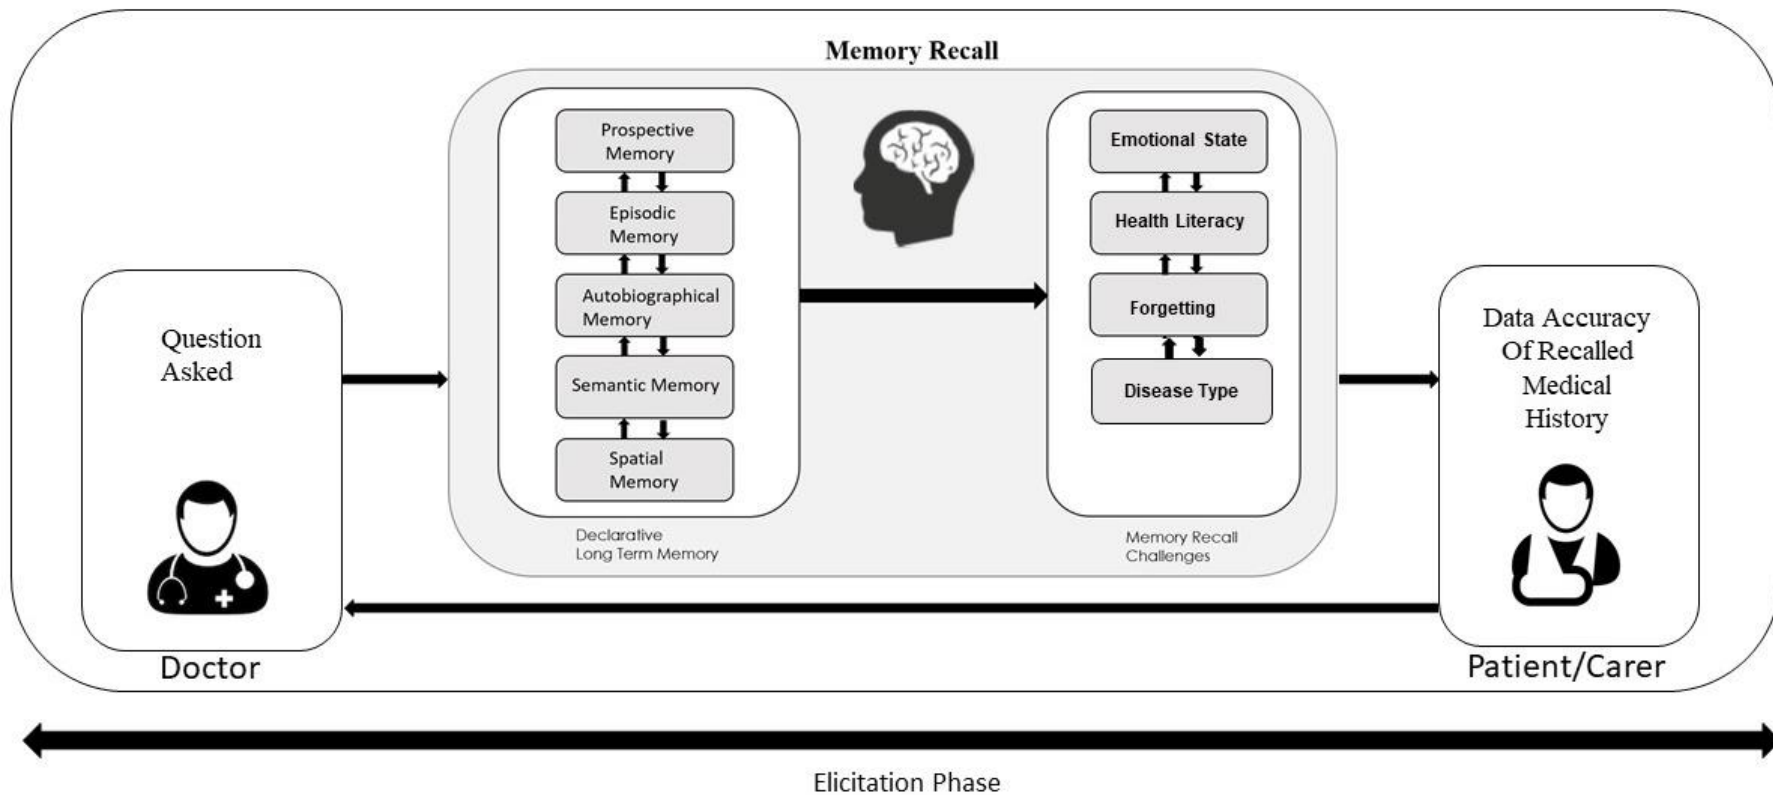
Memory Recall

Question Asked

Doctor

Prospective Memory

Episodic Memory

Autobiographical Memory

Semantic Memory

Spatial Memory

Declarative Long Term Memory

Emotional State

Health Literacy

Forgetting

Disease Type

Memory Recall Challenges

Data Accuracy Of Recalled Medical History

Patient/Carer

Elicitation Phase